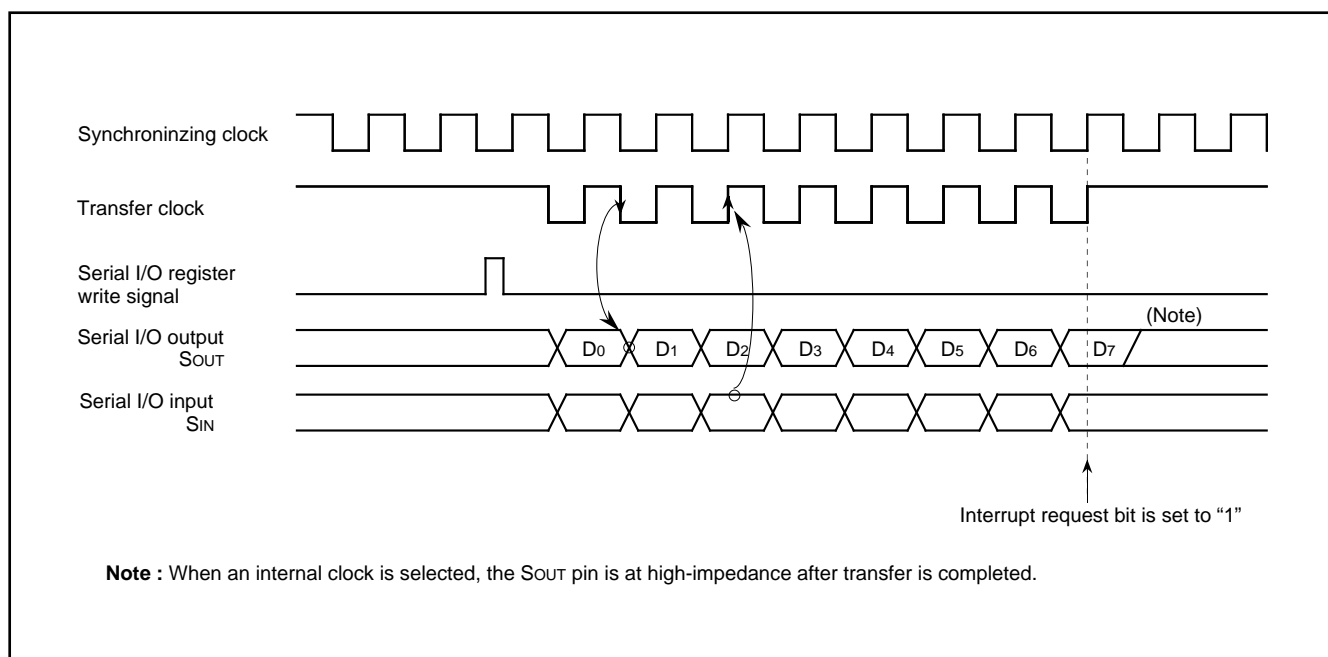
Synchroninzing clock

Transfer clock

Serial I/O register write signal

Serial I/O output SOUT

$D_0$ $D_1$ $D_2$ $D_3$ $D_4$ $D_5$ $D_6$ $D_7$

(Note)

Serial I/O input SIN

Interrupt request bit is set to "1"

**Note :** When an internal clock is selected, the SOUT pin is at high-impedance after transfer is completed.